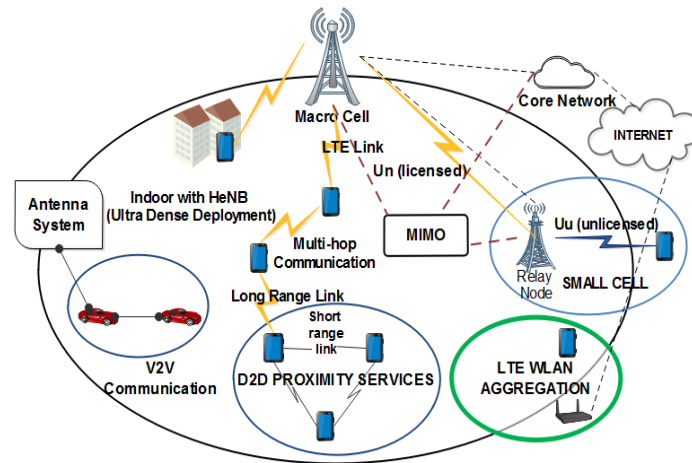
Macro Cell

Core Network

INTERNET

LTE Link

Un (licensed)

Indoor with HeNB (Ultra Dense Deployment)

Antenna System

MIMO

Uu (unlicensed)

Multi-hop Communication

Relay Node

SMALL CELL

Long Range Link

Short range link

V2V Communication

D2D PROXIMITY SERVICES

LTE WLAN AGGREGATION